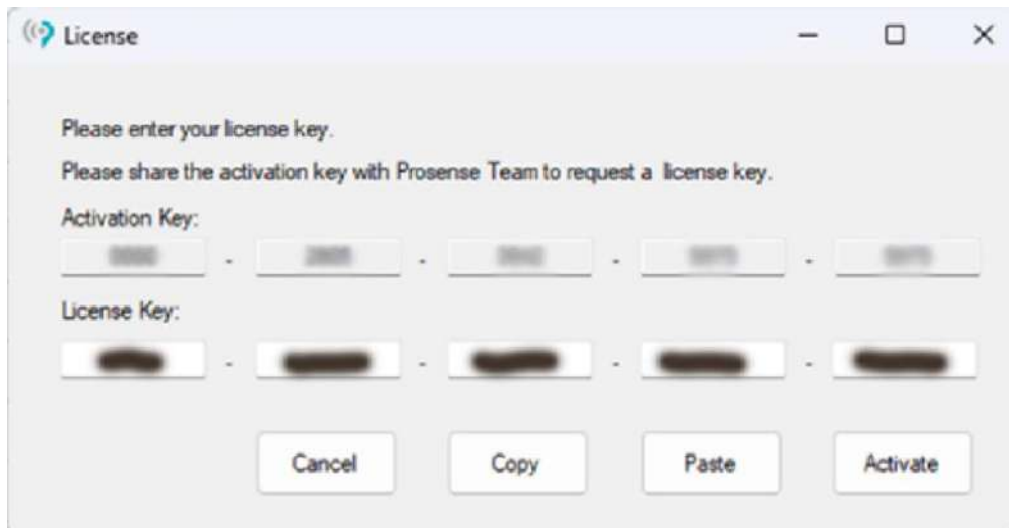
License

Please enter your license key.

Please share the activation key with Prosense Team to request a license key.

Activation Key:

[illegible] - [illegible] - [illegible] - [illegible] - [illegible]

License Key:

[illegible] - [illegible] - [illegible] - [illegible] - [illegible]

Cancel Copy Paste Activate